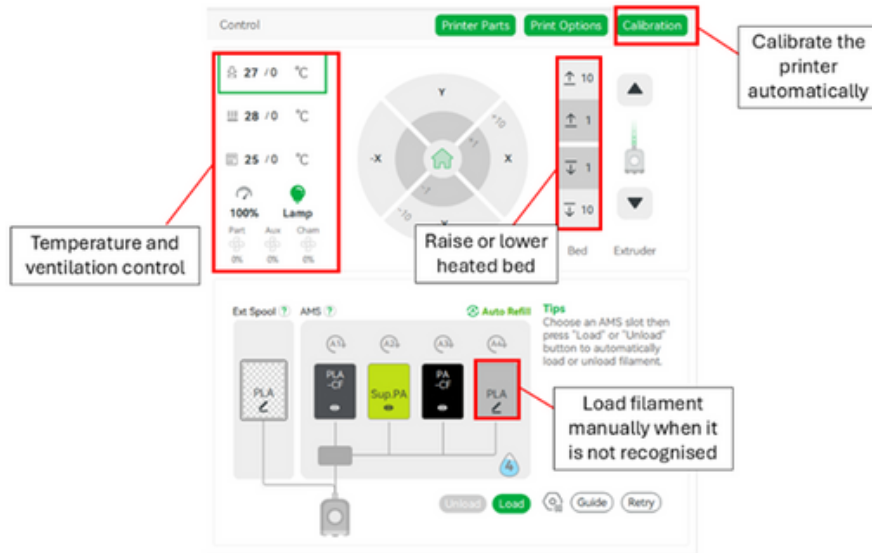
Control

Printer Parts

Print Options

Calibration

Calibrate the printer automatically

27 / 0 °C

28 / 0 °C

25 / 0 °C

100%

Lamp

Part

Aux

Cham

0%

0%

0%

Y

-X

X

+10

+1

-1

-10

10

1

1

10

Bed

Extruder

Temperature and ventilation control

Raise or lower heated bed

Ext Spool ?

AMS ?

Auto Refill

Tips

Choose an AMS slot then press "Load" or "Unload" button to automatically load or unload filament.

A1

A2

A3

A4

PLA

PLA -CF

Sup.PA

PA -CF

PLA

4

Load filament manually when it is not recognised

Unload

Load

Guide

Retry